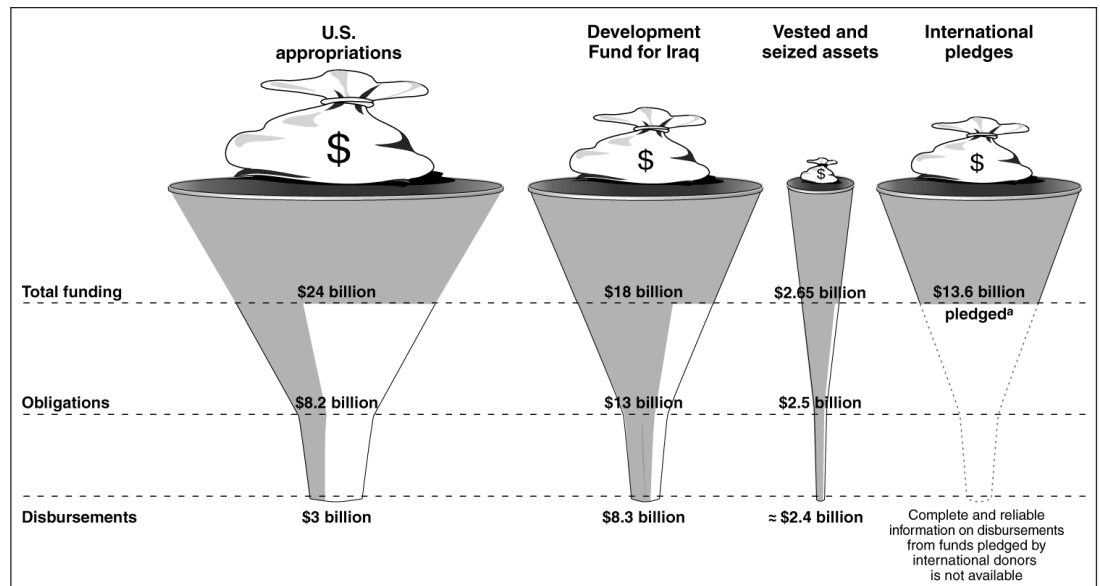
U.S. appropriations

Development Fund for Iraq

Vested and seized assets

International pledges

$

$

$

$

Total funding

$24 billion

$18 billion

$2.65 billion

$13.6 billion pledged$^a$

Obligations

$8.2 billion

$13 billion

$2.5 billion

Disbursements

$3 billion

$8.3 billion

≈ $2.4 billion

Complete and reliable information on disbursements from funds pledged by international donors is not available